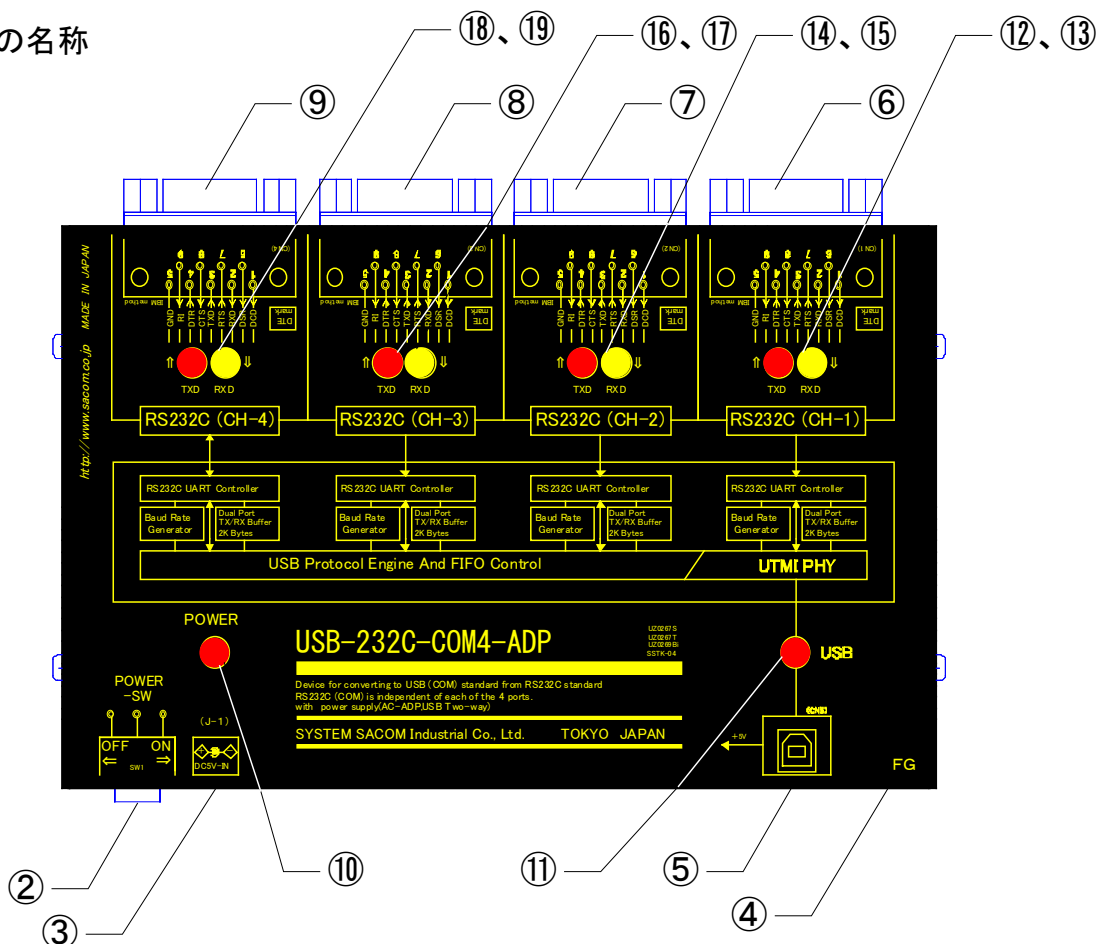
の名称

⑱、⑲ ⑯、⑰ ⑭、⑮ ⑫、⑬

⑨ ⑧ ⑦ ⑥

MADE IN JAPAN

http://www.sacom.co.jp

(CH4) (CH3) (CH2) (CH1)

IBM method

DTE mark

GND RI DTR CTS TXD RTS RXD DSR DCD

TXD RXD

RS232C (CH-4) RS232C (CH-3) RS232C (CH-2) RS232C (CH-1)

RS232C UART Controller

Baud Rate Generator

Dual Port TX/RX Buffer 2K Bytes

USB Protocol Engine And FIFO Control

UTMI PHY

POWER

USB-232C-COM4-ADP

UZ0267S
UZ0267T
UZ0269Bi
SSTK-04

USB

Device for converting to USB (COM) standard from RS232C standard
RS232C (COM) is independent of each of the 4 ports.
with power supply(AC-ADP,USB Two-way)

SYSTEM SACOM Industrial Co., Ltd. TOKYO JAPAN

POWER
-SW

OFF ON
⇐ ⇒
SW1

(J-1)
DC5V-IN

+5V

FG

② ③ ⑩ ⑪ ⑤ ④